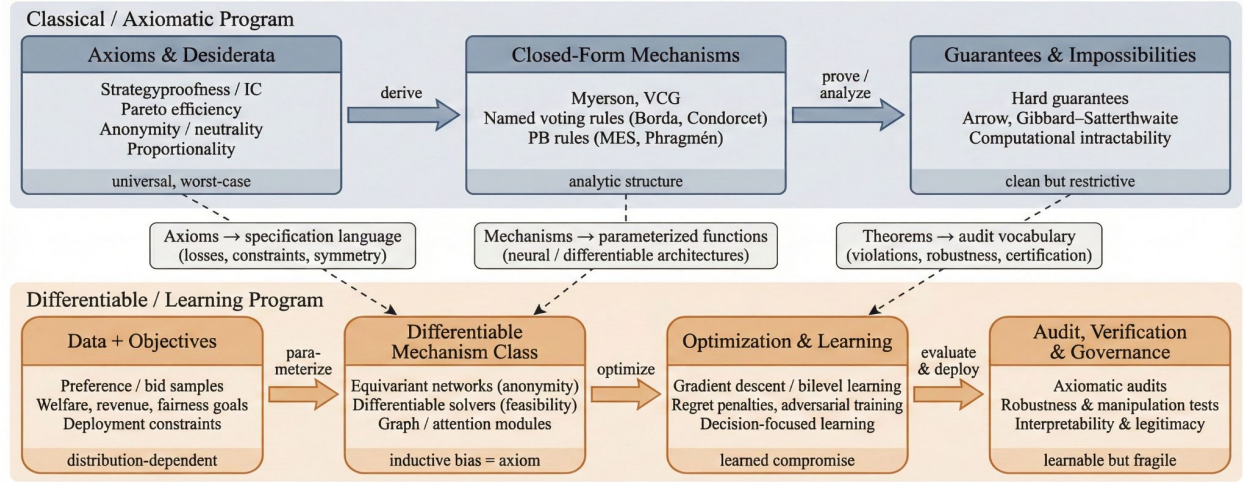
Classical / Axiomatic Program

Axioms & Desiderata

Strategyproofness / IC
Pareto efficiency
Anonymity / neutrality
Proportionality

universal, worst-case

derive

Closed-Form Mechanisms

Myerson, VCG
Named voting rules (Borda, Condorcet)
PB rules (MES, Phragmén)

analytic structure

prove / analyze

Guarantees & Impossibilities

Hard guarantees
Arrow, Gibbard–Satterthwaite
Computational intractability

clean but restrictive

Axioms → specification language (losses, constraints, symmetry)

Mechanisms → parameterized functions (neural / differentiable architectures)

Theorems → audit vocabulary (violations, robustness, certification)

Differentiable / Learning Program

Data + Objectives

Preference / bid samples
Welfare, revenue, fairness goals
Deployment constraints

distribution-dependent

parameterize

Differentiable Mechanism Class

Equivariant networks (anonymity)
Differentiable solvers (feasibility)
Graph / attention modules

inductive bias = axiom

optimize

Optimization & Learning

Gradient descent / bilevel learning
Regret penalties, adversarial training
Decision-focused learning

learned compromise

evaluate & deploy

Audit, Verification & Governance

Axiomatic audits
Robustness & manipulation tests
Interpretability & legitimacy

learnable but fragile